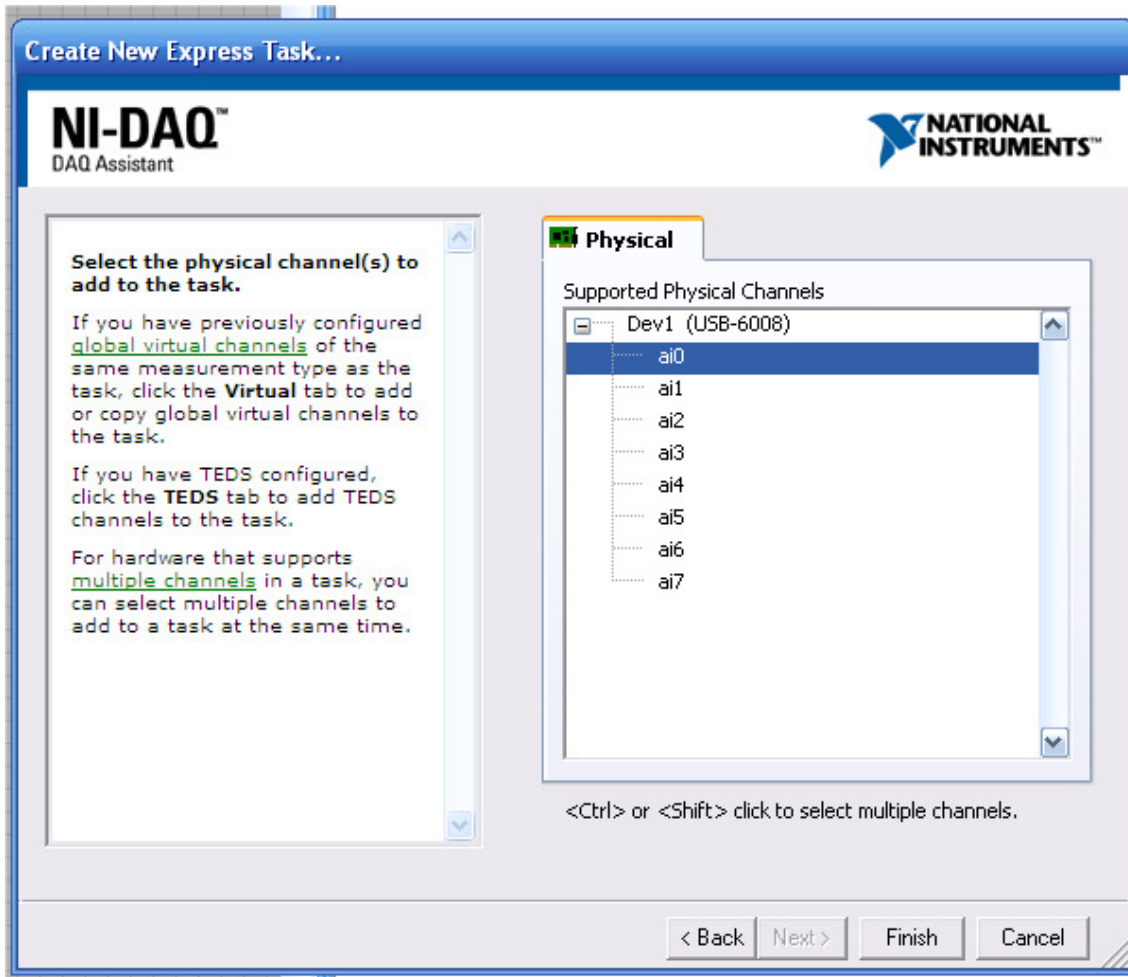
Create New Express Task...

NI-DAQ™
DAQ Assistant

NATIONAL INSTRUMENTS™

Select the physical channel(s) to add to the task.

If you have previously configured global virtual channels of the same measurement type as the task, click the Virtual tab to add or copy global virtual channels to the task.

If you have TEDS configured, click the TEDS tab to add TEDS channels to the task.

For hardware that supports multiple channels in a task, you can select multiple channels to add to a task at the same time.

Physical

Supported Physical Channels

Dev1 (USB-6008)
ai0
ai1
ai2
ai3
ai4
ai5
ai6
ai7

<Ctrl> or <Shift> click to select multiple channels.

< Back
Next >
Finish
Cancel